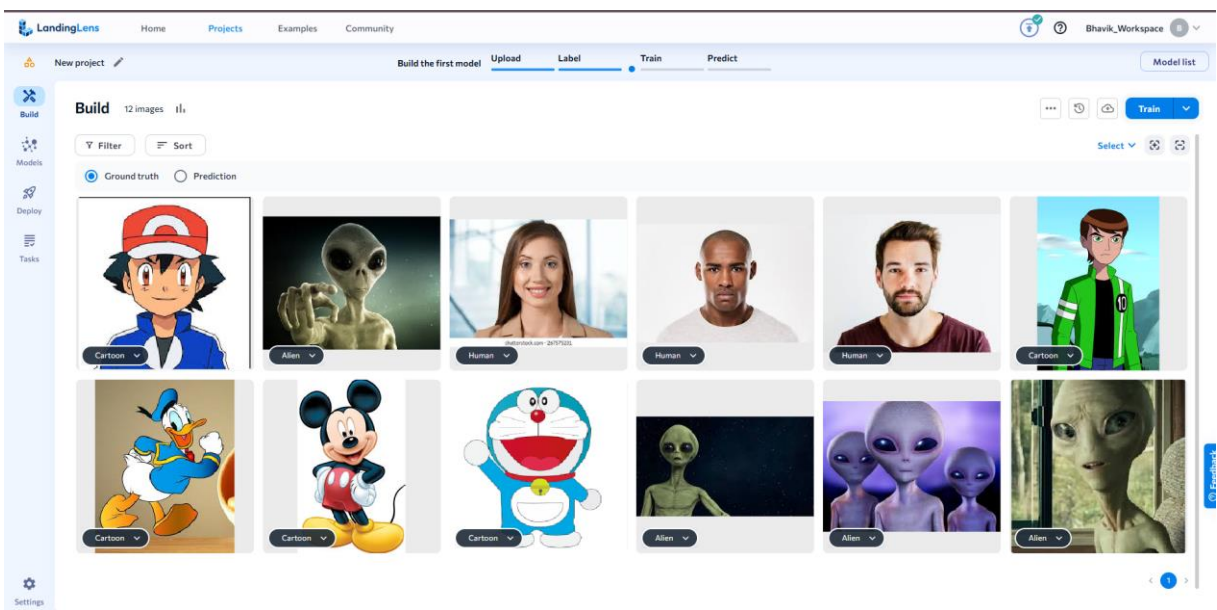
LandingLens Home Projects Examples Community

Bhavik_Workspace

New project

Build the first model Upload Label Train Predict

Model list

Build

Models

Deploy

Tasks

Settings

Build 12 images

Train

Filter Sort

Select

Ground truth Prediction

Cartoon

Alien

shutterstock.com · 267575531

Human

Human

Human

Cartoon

Cartoon

Cartoon

Cartoon

Alien

Alien

Alien

Feedback

1